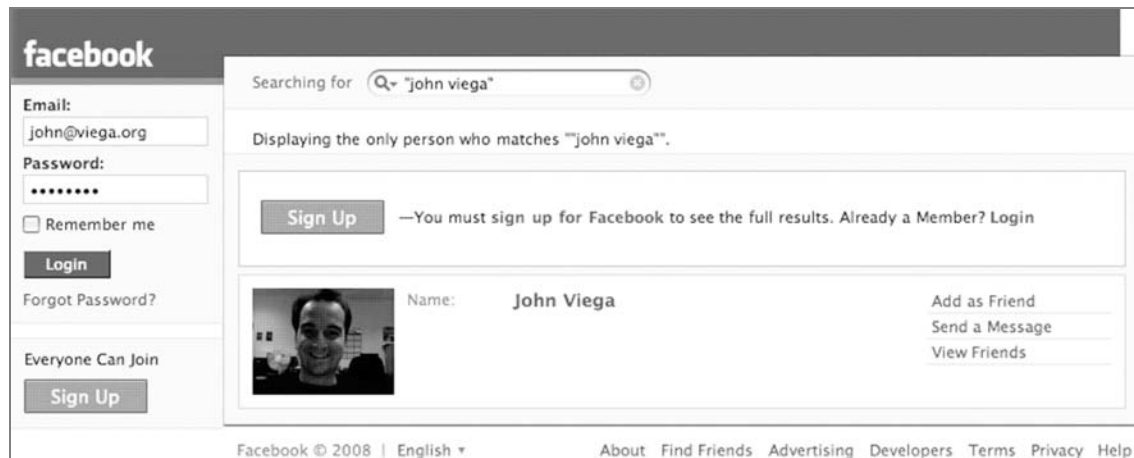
facebook

Email:
john@viega.org
Password:
••••••••
Remember me
Login
Forgot Password?

Everyone Can Join
Sign Up

Searching for "john viega"

Displaying the only person who matches ""john viega"".

Sign Up —You must sign up for Facebook to see the full results. Already a Member? Login

Name: John Viega

Add as Friend
Send a Message
View Friends

Facebook © 2008 | English ▾

About Find Friends Advertising Developers Terms Privacy Help